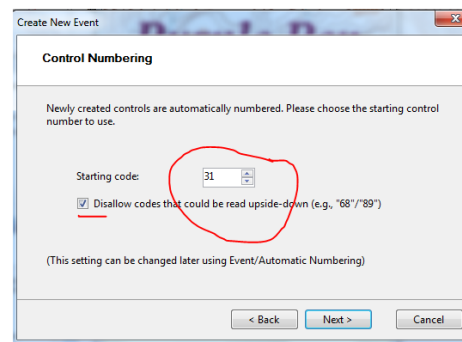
Create New Event

Control Numbering

Newly created controls are automatically numbered. Please choose the starting control number to use.

Starting code: 31

Disallow codes that could be read upside-down (e.g., "68"/"89")

(This setting can be changed later using Event/Automatic Numbering)

< Back
Next >
Cancel